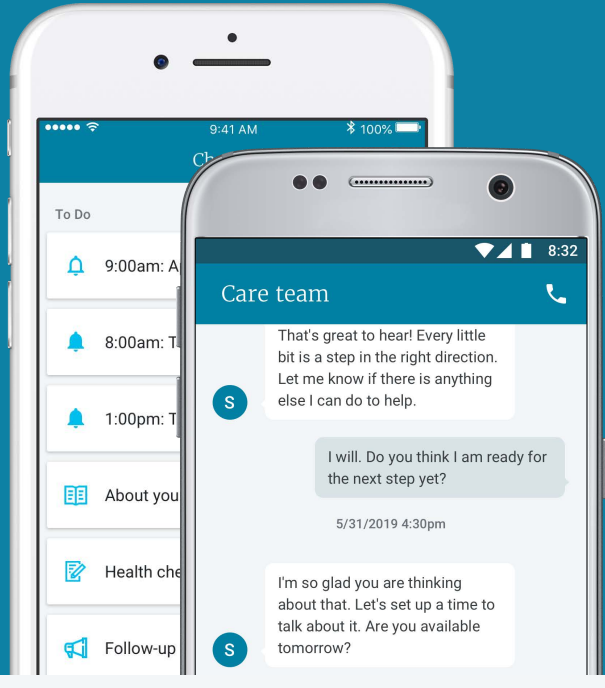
9:41 AM
100%
Ch
To Do
9:00am: A
8:00am: T
1:00pm: T
About you
Health che
Follow-up

8:32
Care team
That's great to hear! Every little bit is a step in the right direction. Let me know if there is anything else I can do to help.
S
I will. Do you think I am ready for the next step yet?
5/31/2019 4:30pm
I'm so glad you are thinking about that. Let's set up a time to talk about it. Are you available tomorrow?
S